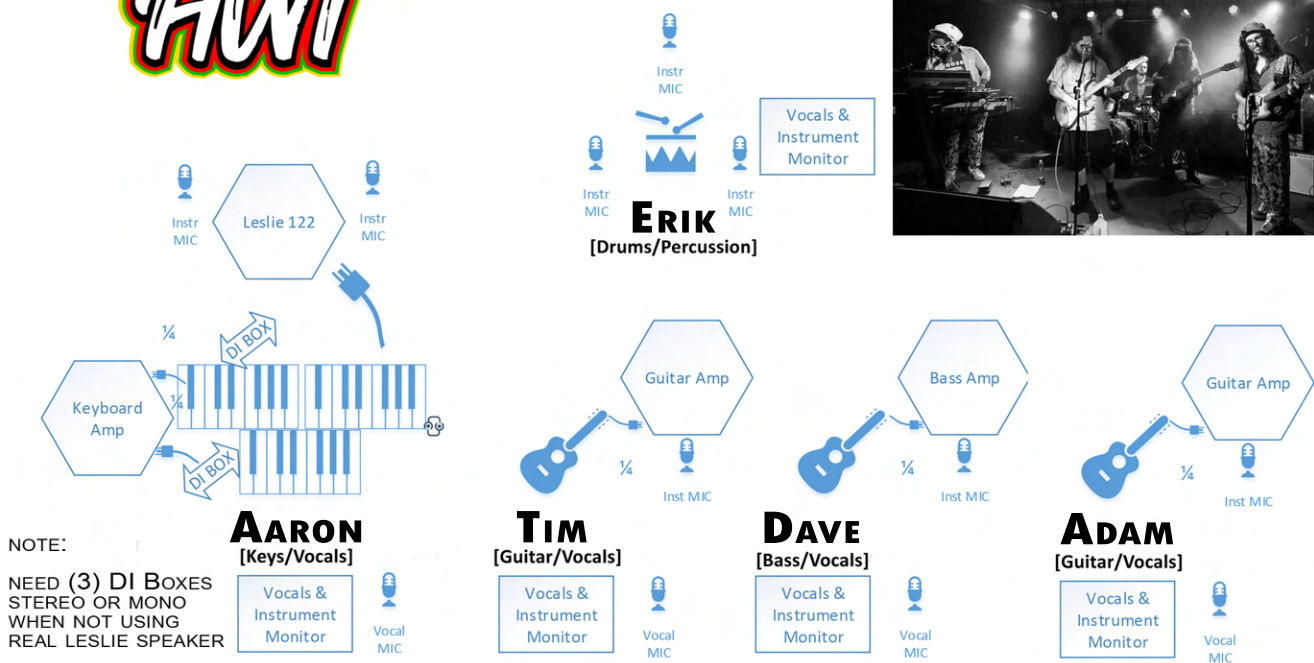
HWT

Instr MIC

Instr MIC

Instr MIC

Vocals & Instrument Monitor

Erik
[Drums/Percussion]

Instr MIC

Leslie 122

Instr MIC

¼

DI BOX

Keyboard Amp

¼

DI BOX

Aaron
[Keys/Vocals]

Vocals & Instrument Monitor

Vocal MIC

Guitar Amp

¼

Inst MIC

Tim
[Guitar/Vocals]

Vocals & Instrument Monitor

Vocal MIC

Bass Amp

¼

Inst MIC

Dave
[Bass/Vocals]

Vocals & Instrument Monitor

Vocal MIC

Guitar Amp

¼

Inst MIC

Adam
[Guitar/Vocals]

Vocals & Instrument Monitor

Vocal MIC

NOTE:

NEED (3) DI BOXES STEREO OR MONO WHEN NOT USING REAL LESLIE SPEAKER